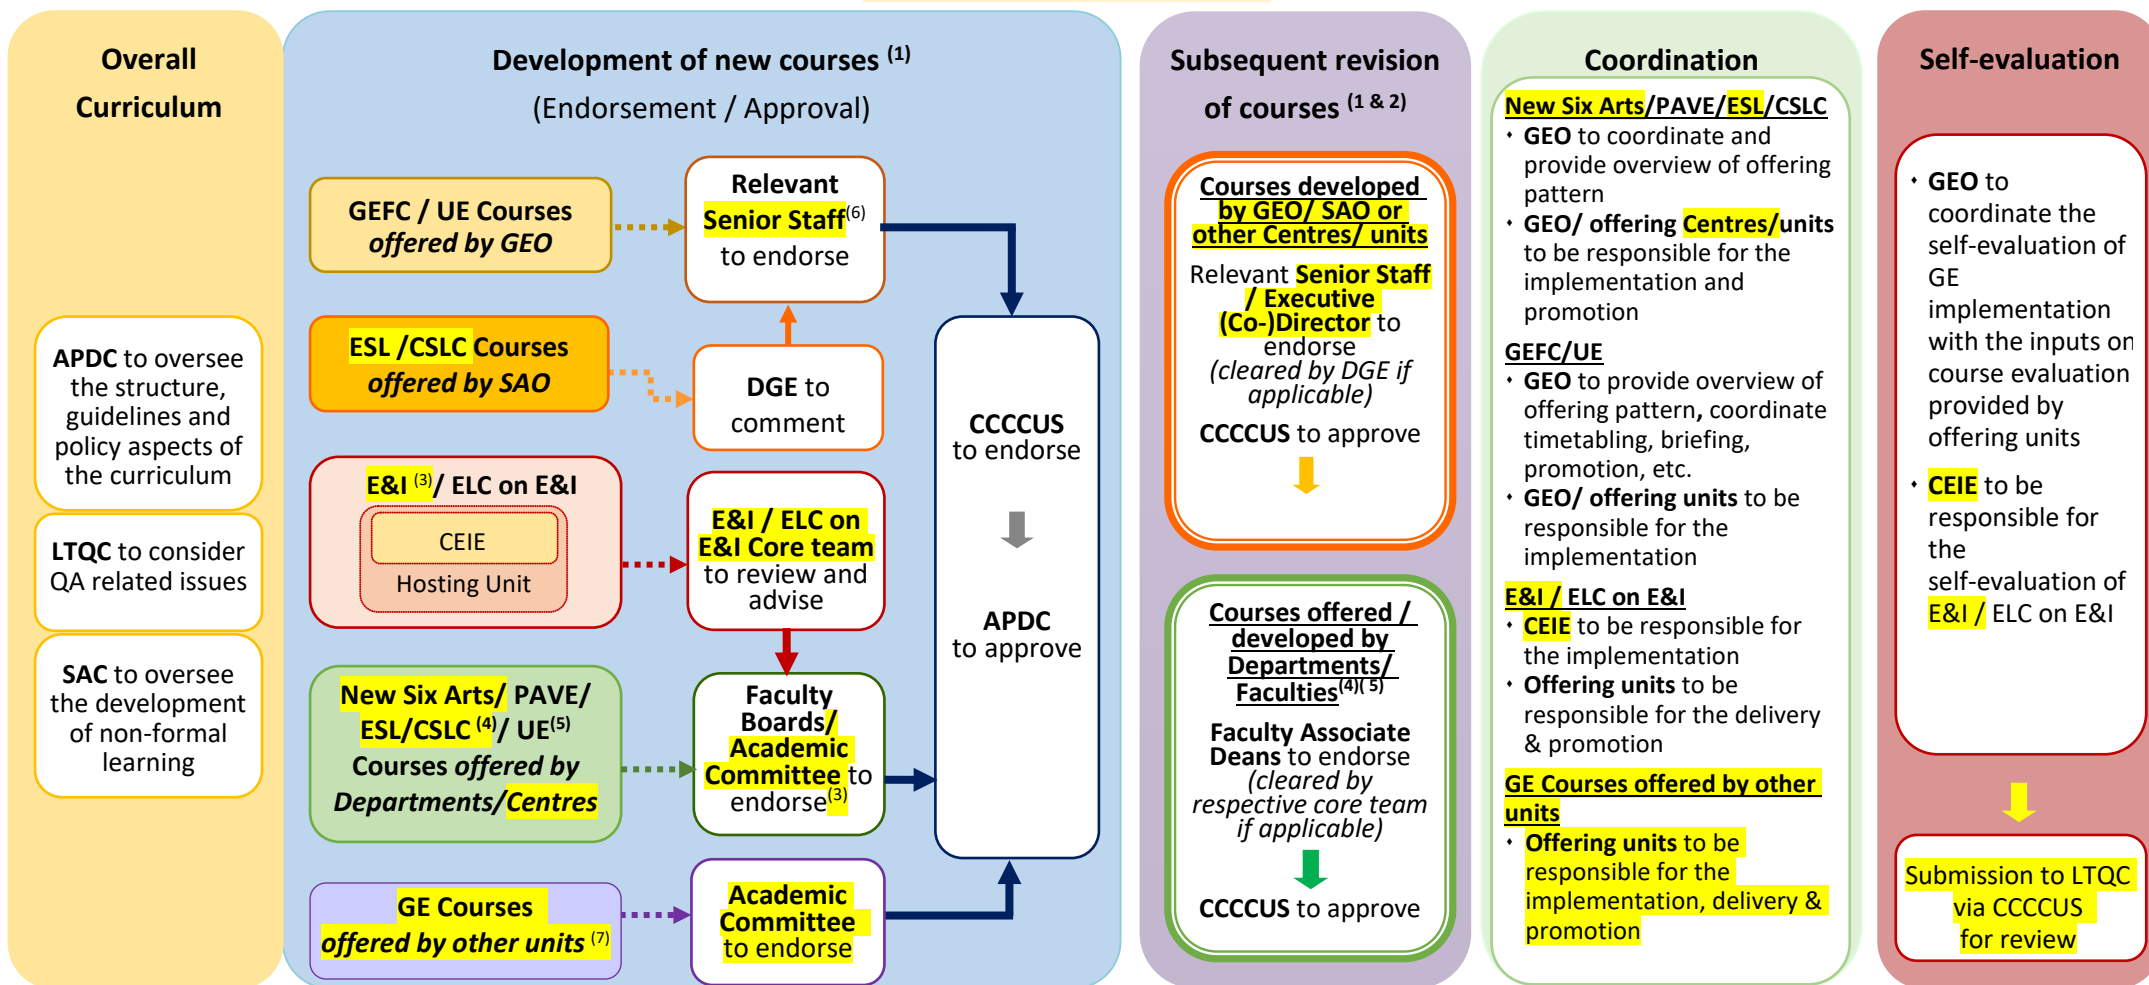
Overall Curriculum

APDC to oversee the structure, guidelines and policy aspects of the curriculum

LTQC to consider QA related issues

SAC to oversee the development of non-formal learning

Development of new courses $^{(1)}$
(Endorsement / Approval)

GEFC / UE Courses offered by GEO

ESL /CSLC Courses offered by SAO

E&I $^{(3)}$/ ELC on E&I
CEIE
Hosting Unit

New Six Arts/ PAVE/ ESL/CSLC $^{(4)}$/ UE$^{(5)}$ Courses offered by Departments/Centres

GE Courses offered by other units $^{(7)}$

Relevant Senior Staff$^{(6)}$ to endorse

DGE to comment

E&I / ELC on E&I Core team to review and advise

Faculty Boards/ Academic Committee to endorse$^{(3)}$

Academic Committee to endorse

CCCCUS to endorse

APDC to approve

Subsequent revision of courses $^{(1 \& 2)}$

Courses developed by GEO/ SAO or other Centres/ units
Relevant Senior Staff / Executive (Co-)Director to endorse
(cleared by DGE if applicable)
CCCCUS to approve

Courses offered / developed by Departments/ Faculties$^{(4)(5)}$
Faculty Associate Deans to endorse
(cleared by respective core team if applicable)
CCCCUS to approve

Coordination

New Six Arts/PAVE/ESL/CSLC
• GEO to coordinate and provide overview of offering pattern
• GEO/ offering Centres/units to be responsible for the implementation and promotion

GEFC/UE
• GEO to provide overview of offering pattern, coordinate timetabling, briefing, promotion, etc.
• GEO/ offering units to be responsible for the implementation

E&I / ELC on E&I
• CEIE to be responsible for the implementation
• Offering units to be responsible for the delivery & promotion

GE Courses offered by other units
• Offering units to be responsible for the implementation, delivery & promotion

Self-evaluation

• GEO to coordinate the self-evaluation of GE implementation with the inputs on course evaluation provided by offering units

• CEIE to be responsible for the self-evaluation of E&I / ELC on E&I

Submission to LTQC via CCCCUS for review